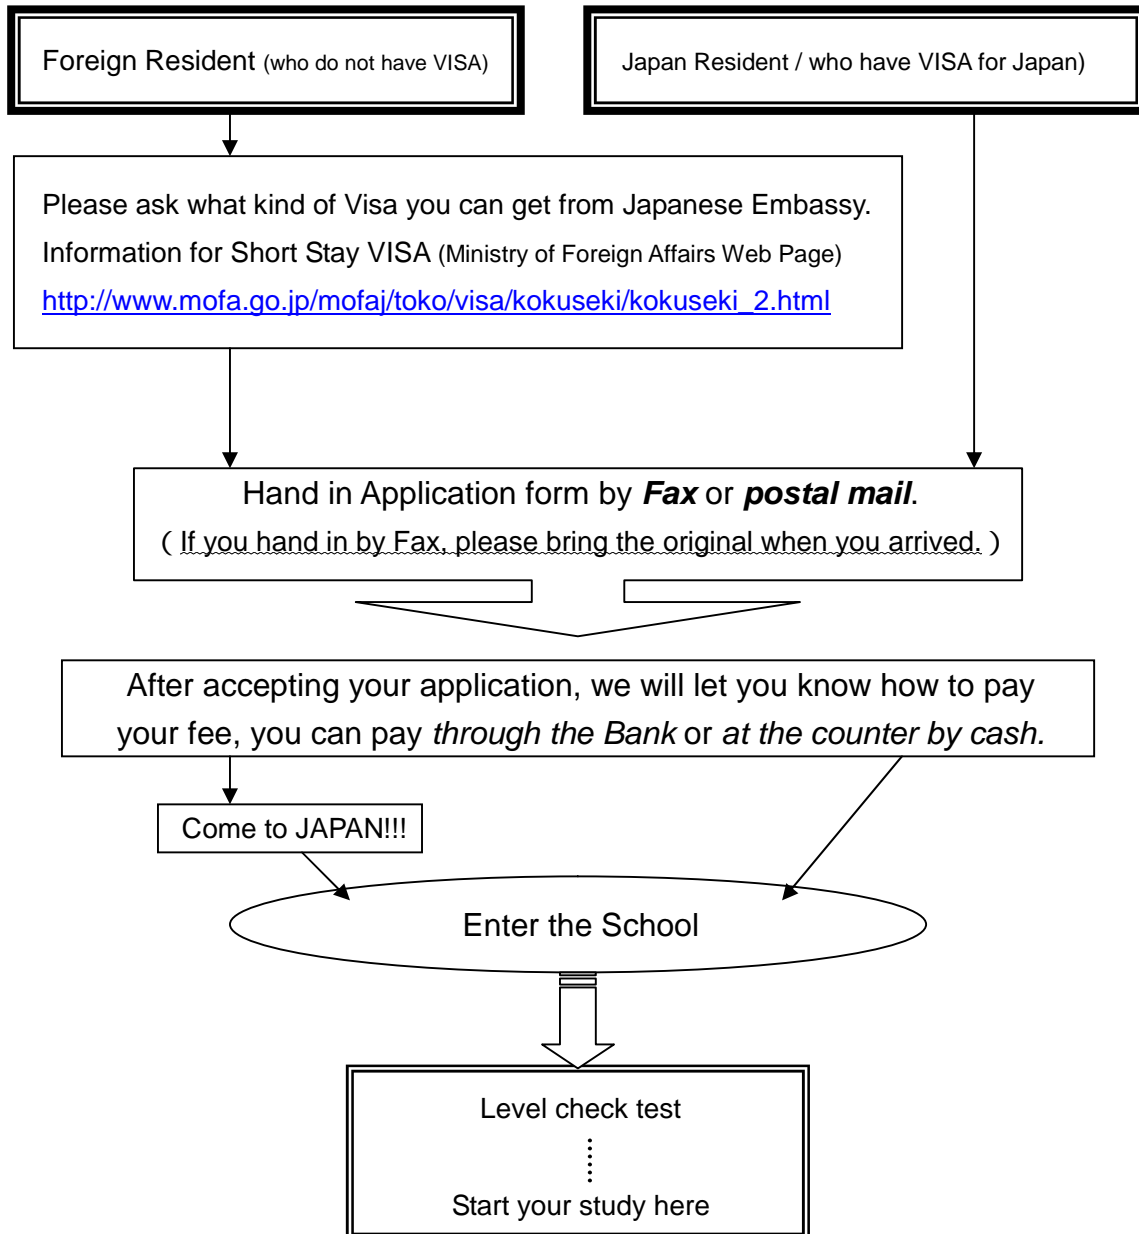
Foreign Resident (who do not have VISA)

Japan Resident / who have VISA for Japan)

Please ask what kind of Visa you can get from Japanese Embassy.
Information for Short Stay VISA (Ministry of Foreign Affairs Web Page)
http://www.mofa.go.jp/mofaj/toko/visa/kokuseki/kokuseki_2.html

Hand in Application form by ***Fax*** or ***postal mail***.
( If you hand in by Fax, please bring the original when you arrived. )

After accepting your application, we will let you know how to pay your fee, you can pay *through the Bank* or *at the counter by cash.*

Come to JAPAN!!!

Enter the School

Level check test
⋮
Start your study here